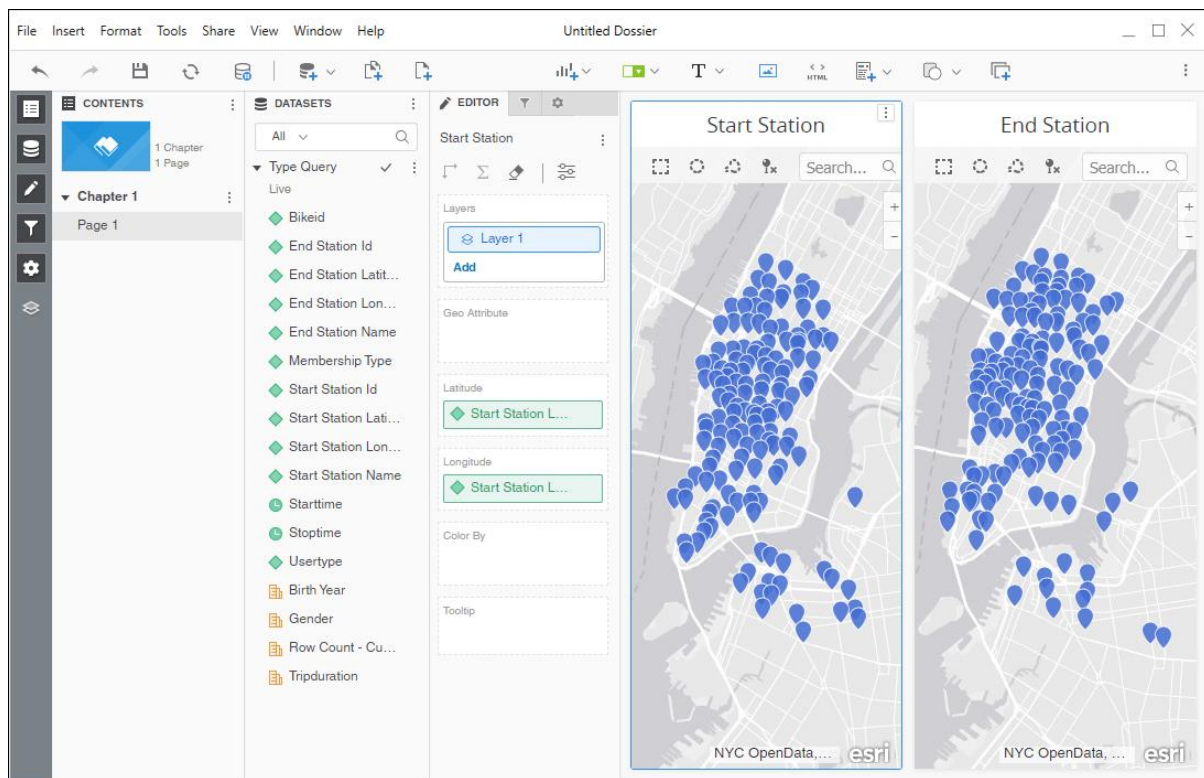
File Insert Format Tools Share View Window Help

Untitled Dossier

HTML

CONTENTS

1 Chapter
1 Page

Chapter 1

Page 1

DATASETS

All

Type Query
Live

Bikeid
End Station Id
End Station Latit...
End Station Lon...
End Station Name
Membership Type
Start Station Id
Start Station Lati...
Start Station Lon...
Start Station Name
Starttime
Stoptime
Usertype
Birth Year
Gender
Row Count - Cu...
Tripduration

EDITOR

Start Station

Layers
Layer 1
Add

Geo Attribute

Latitude
Start Station L...

Longitude
Start Station L...

Color By

Tooltip

Start Station

Search...

NYC OpenData,...
esri

End Station

Search...

NYC OpenData, ...
esri